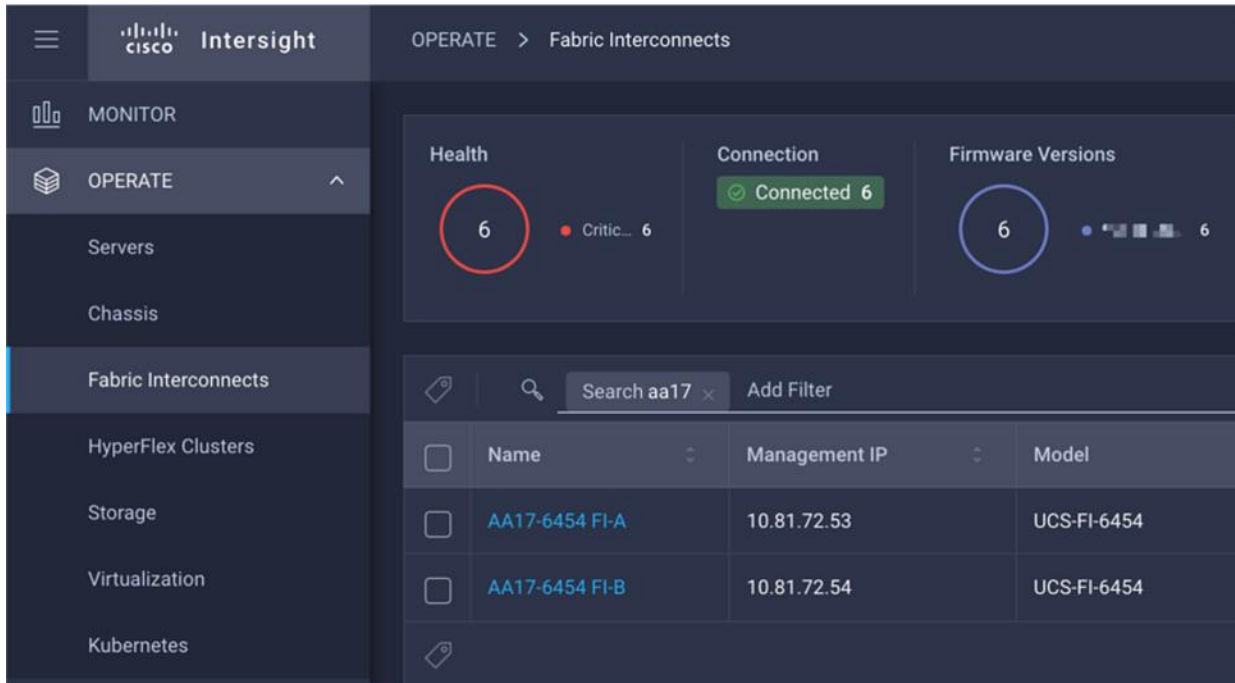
cisco Intersight

OPERATE > Fabric Interconnects

MONITOR

OPERATE

Servers

Chassis

Fabric Interconnects

HyperFlex Clusters

Storage

Virtualization

Kubernetes

Health

6

Critic... 6

Connection

Connected 6

Firmware Versions

6

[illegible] 6

Search aa17 ×

Add Filter

| | Name | Management IP | Model |
|---|---|---|---|
| | AA17-6454 FI-A | 10.81.72.53 | UCS-FI-6454 |
| | AA17-6454 FI-B | 10.81.72.54 | UCS-FI-6454 |